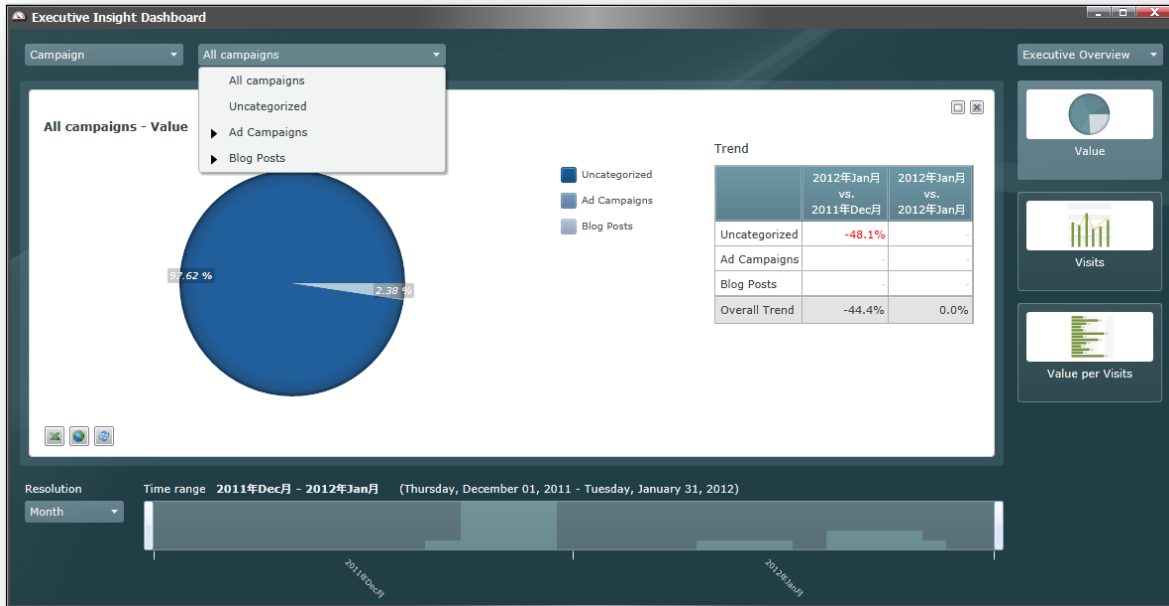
Executive Insight Dashboard

Campaign

All campaigns

All campaigns
Uncategorized
Ad Campaigns
Blog Posts

Executive Overview

All campaigns - Value

97.62 %

2.38 %

Uncategorized
Ad Campaigns
Blog Posts

Trend

| | 2012年Jan月 vs. 2011年Dec月 | 2012年Jan月 vs. 2012年Jan月 |
|---|---|---|
| Uncategorized | -48.1% | - |
| Ad Campaigns | - | - |
| Blog Posts | - | - |
| Overall Trend | -44.4% | 0.0% |

Value

Visits

Value per Visits

Resolution

Month

Time range 2011年Dec月 - 2012年Jan月 (Thursday, December 01, 2011 - Tuesday, January 31, 2012)

2011年Dec月

2012年Jan月